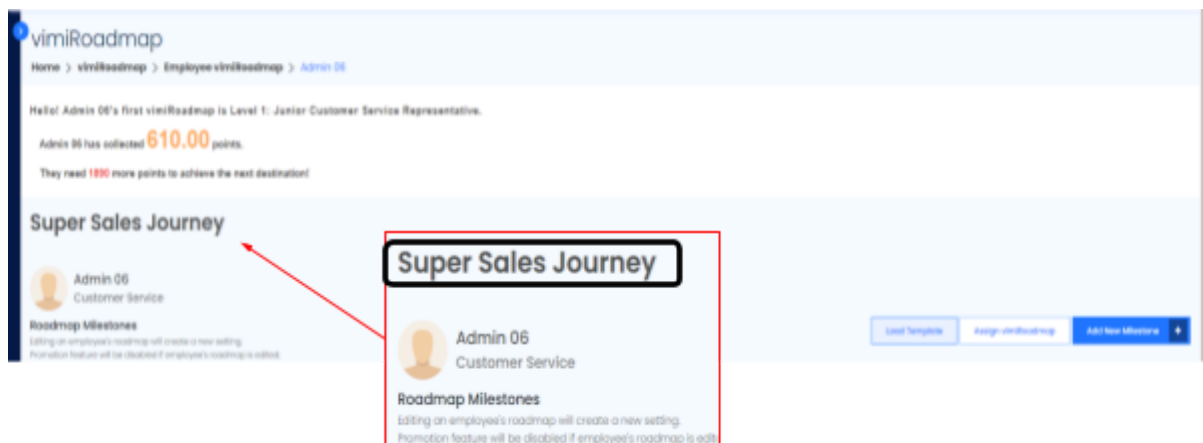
vimiRoadmap

Home > vimiRoadmap > Employee vimiRoadmap > Admin 06

Hello! Admin 06's first vimiRoadmap is Level 1: Junior Customer Service Representative.

Admin 06 has collected 610.00 points.

They need 1890 more points to achieve the next destination!

Super Sales Journey

Admin 06
Customer Service

Roadmap Milestones
Editing an employee's roadmap will create a new setting.
Promotion feature will be disabled if employee's roadmap is edited.

Load Template
Assign vimiRoadmap
Add New Milestone

Super Sales Journey

Admin 06
Customer Service

Roadmap Milestones
Editing an employee's roadmap will create a new setting.
Promotion feature will be disabled if employee's roadmap is edit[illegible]